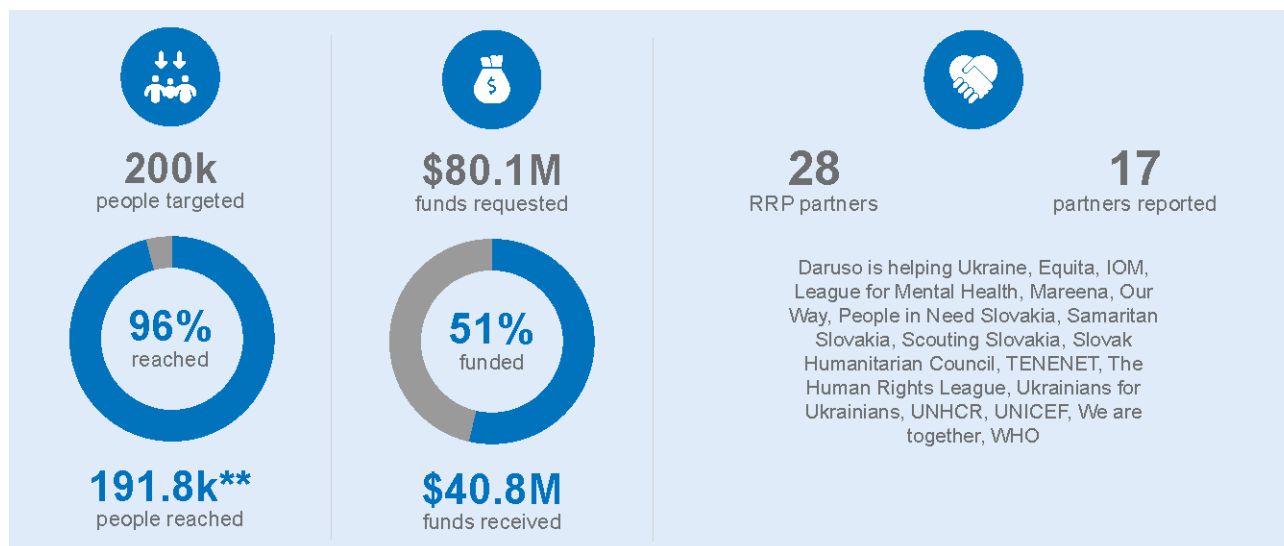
200k
people targeted

96%
reached

191.8k**
people reached

$80.1M
funds requested

51%
funded

$40.8M
funds received

28
RRP partners

17
partners reported

Daruso is helping Ukraine, Equita, IOM, League for Mental Health, Mareena, Our Way, People in Need Slovakia, Samaritan Slovakia, Scouting Slovakia, Slovak Humanitarian Council, TENENET, The Human Rights League, Ukrainians for Ukrainians, UNHCR, UNICEF, We are together, WHO